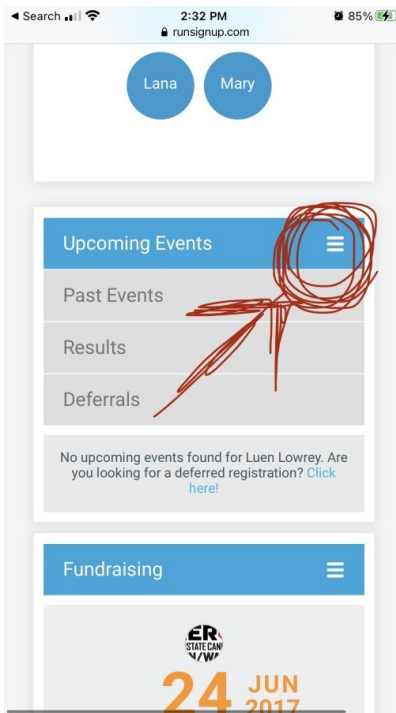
◀ Search 2:32 PM 85%
runsignup.com

Lana
Mary

Upcoming Events

Past Events

Results

Deferrals

No upcoming events found for Luen Lowrey. Are you looking for a deferred registration? Click here!

Fundraising

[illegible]

24 JUN 2017